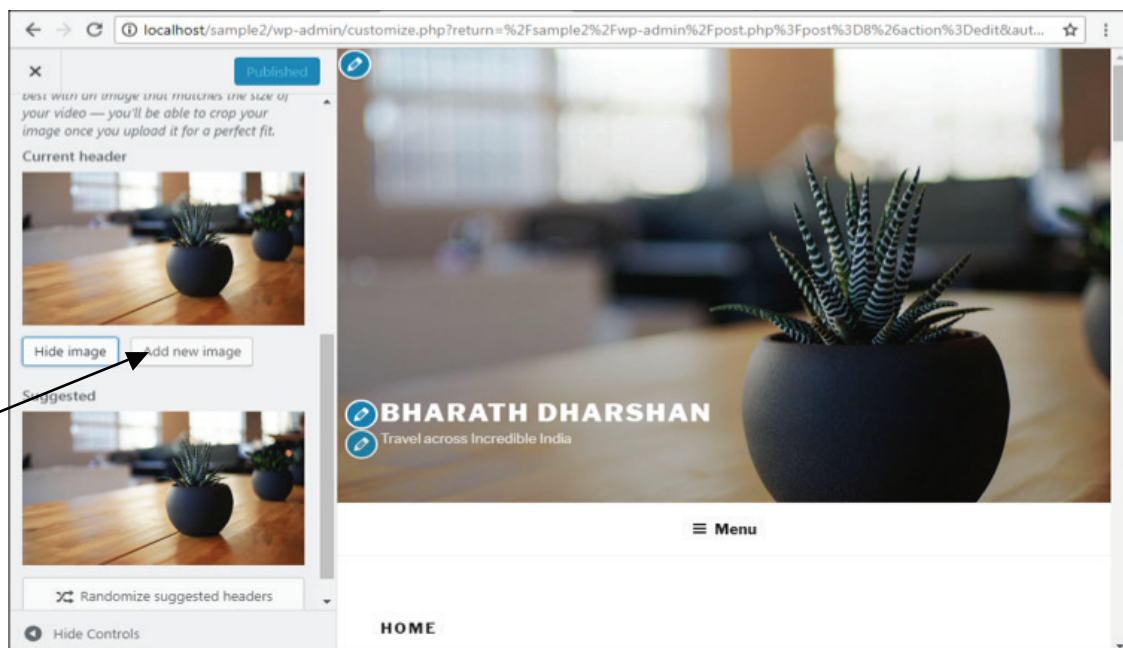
localhost/sample2/wp-admin/customize.php?return=%2Fsample2%2Fwp-admin%2Fpost.php%3Fpost%3D8%26action%3Dedit&aut...

Published

best with an image that matches the size of your video — you'll be able to crop your image once you upload it for a perfect fit.

Current header

Hide image

Add new image

Suggested

Randomize suggested headers

Hide Controls

BHARATH DHARSHAN

Travel across Incredible India

≡ Menu

HOME